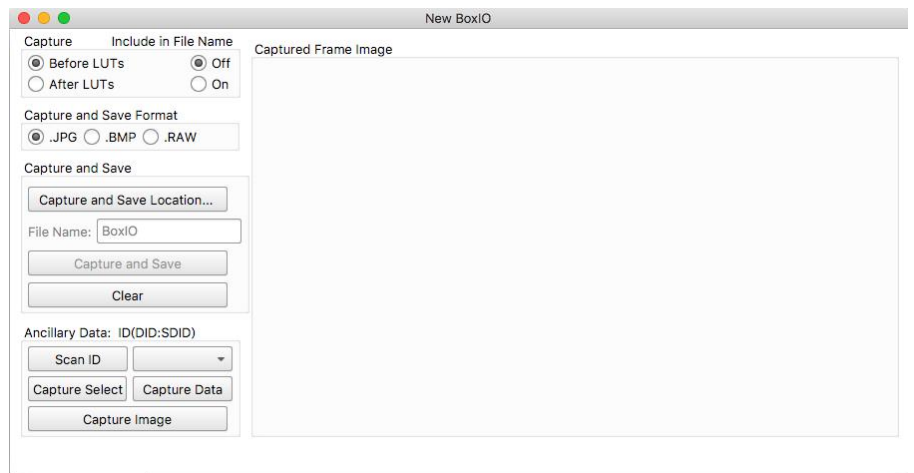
New BoxIO

Capture

Include in File Name

Before LUTs

After LUTs

Off

On

Capture and Save Format

.JPG .BMP .RAW

Capture and Save

Capture and Save Location...

File Name: BoxIO

Capture and Save

Clear

Ancillary Data: ID(DID:SDID)

Scan ID

Capture Select

Capture Data

Capture Image

Captured Frame Image